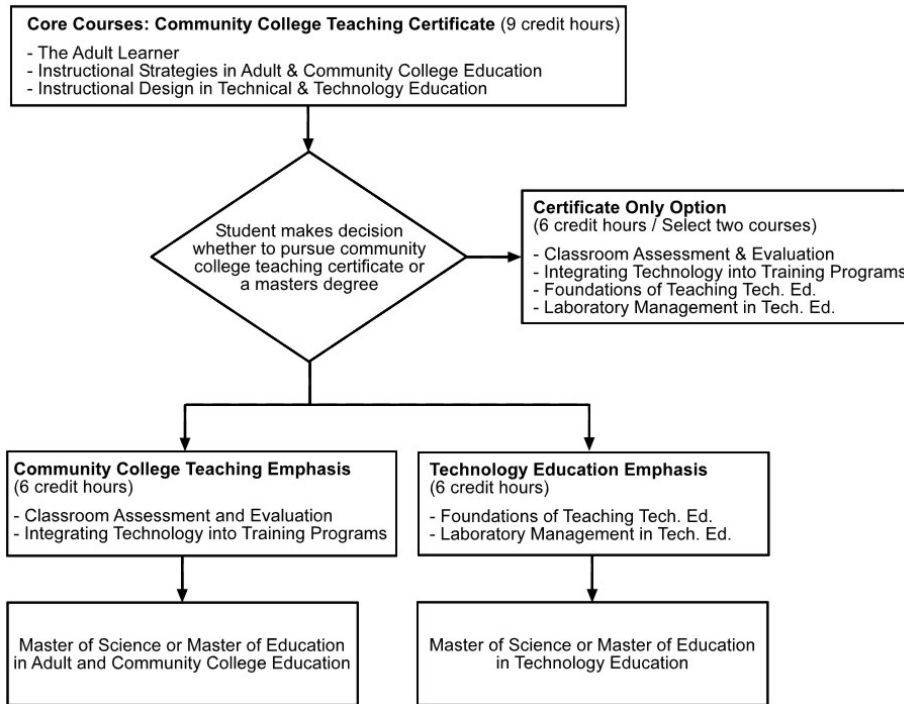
**Core Courses: Community College Teaching Certificate** (9 credit hours)
- The Adult Learner
- Instructional Strategies in Adult & Community College Education
- Instructional Design in Technical & Technology Education

Student makes decision whether to pursue community college teaching certificate or a masters degree

**Certificate Only Option**
(6 credit hours / Select two courses)
- Classroom Assessment & Evaluation
- Integrating Technology into Training Programs
- Foundations of Teaching Tech. Ed.
- Laboratory Management in Tech. Ed.

**Community College Teaching Emphasis**
(6 credit hours)
- Classroom Assessment and Evaluation
- Integrating Technology into Training Programs

Master of Science or Master of Education in Adult and Community College Education

**Technology Education Emphasis**
(6 credit hours)
- Foundations of Teaching Tech. Ed.
- Laboratory Management in Tech. Ed.

Master of Science or Master of Education in Technology Education